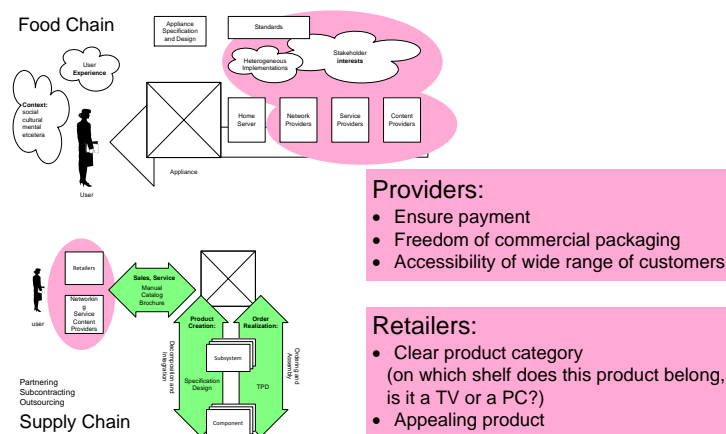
Food Chain

Appliance Specification and Design

Standards

Stakeholder **interests**

Heterogeneous Implementations

User **Experience**

**Context:** social cultural mental etcetera

Home Server

Network Providers

Service Providers

Content Providers

Appliance

User

Providers:
- Ensure payment
- Freedom of commercial packaging
- Accessibility of wide range of customers

Retailers

Networking Service Content Providers

user

**Sales, Service**
Manual Catalog Brochure

**Product Creation:**

**Order Realization:**

Decomposition and Integration

Ordering and Assembly

Subsystem

Specification Design

TPD

Component

Partnering
Subcontracting
Outsourcing

Supply Chain

Retailers:
- Clear product category (on which shelf does this product belong, is it a TV or a PC?)
- Appealing product